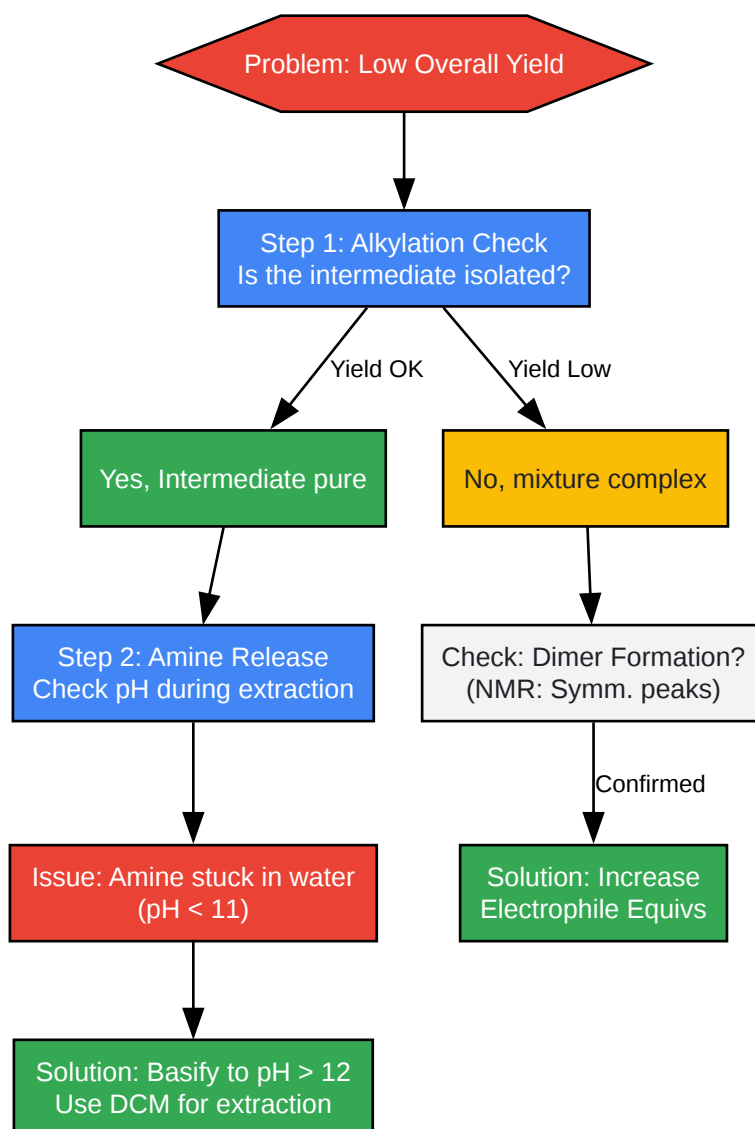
Problem: Low Overall Yield

Step 1: Alkylation Check
Is the intermediate isolated?

Yield OK

Yield Low

Yes, Intermediate pure

No, mixture complex

Step 2: Amine Release
Check pH during extraction

Check: Dimer Formation?
(NMR: Symm. peaks)

Confirmed

Issue: Amine stuck in water
(pH < 11)

Solution: Increase
Electrophile Equivs

Solution: Basify to pH > 12
Use DCM for extraction